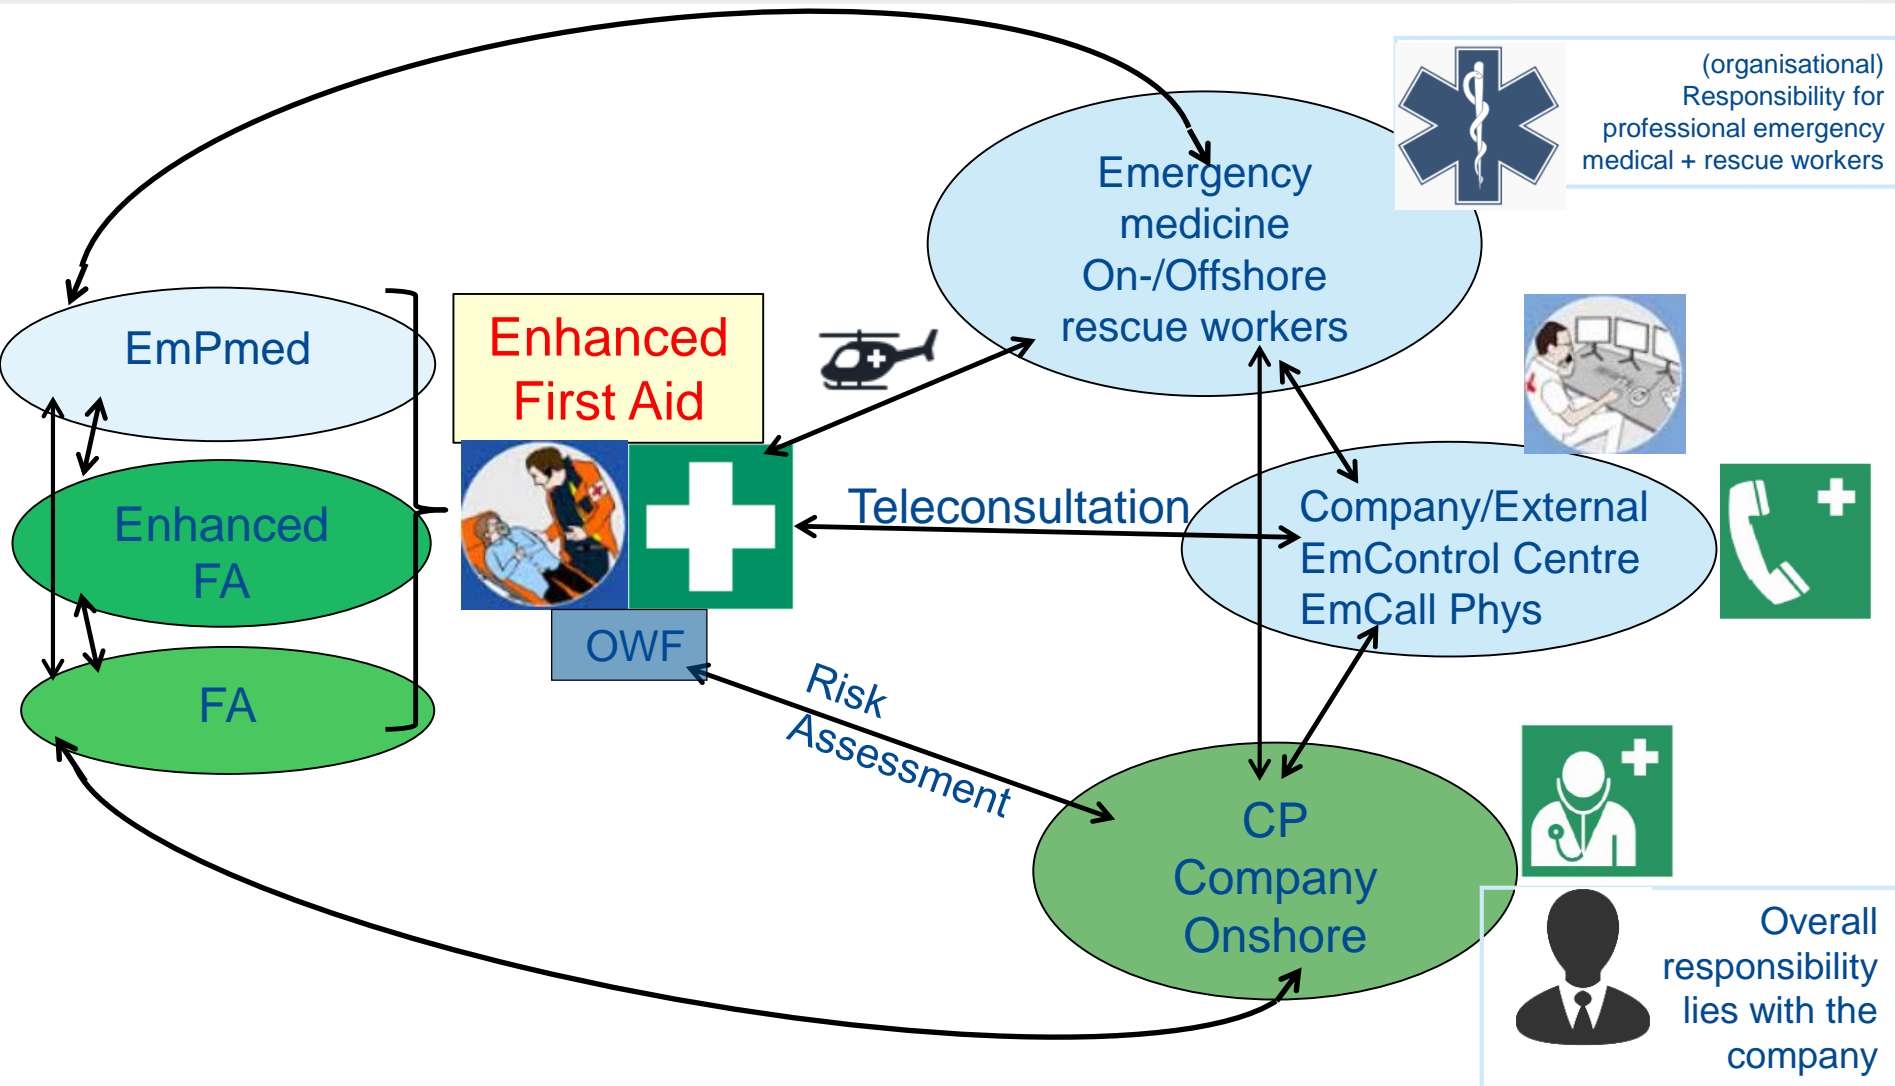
(organisational) Responsibility for professional emergency medical + rescue workers

Emergency medicine On-/Offshore rescue workers

EmPmed

Enhanced First Aid

Enhanced FA

FA

Teleconsultation

Company/External EmControl Centre EmCall Phys

OWF

Risk Assessment

CP Company Onshore

Overall responsibility lies with the company